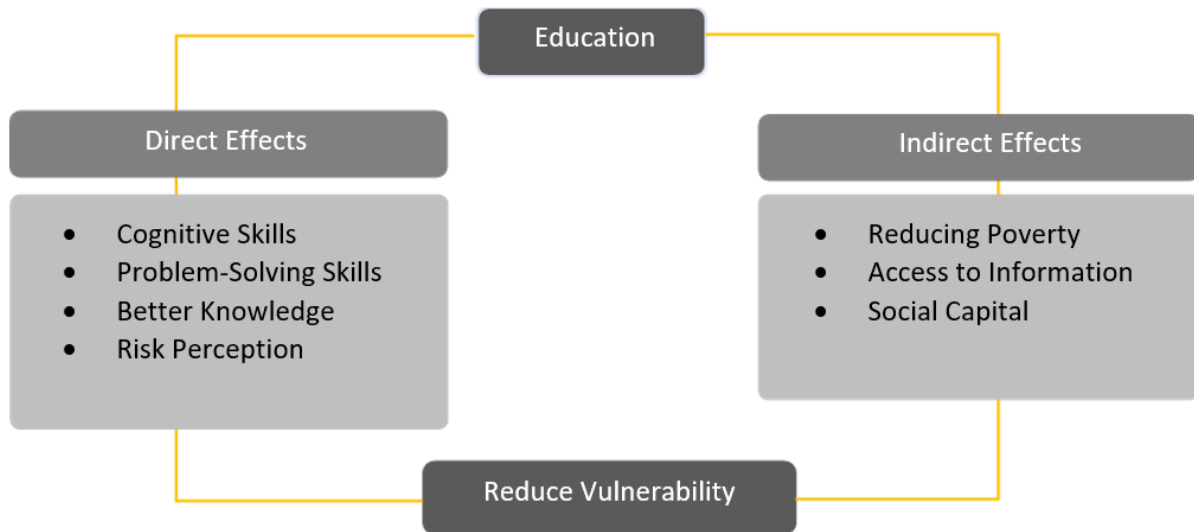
Education

Direct Effects

- Cognitive Skills
- Problem-Solving Skills
- Better Knowledge
- Risk Perception

Indirect Effects

- Reducing Poverty
- Access to Information
- Social Capital

Reduce Vulnerability